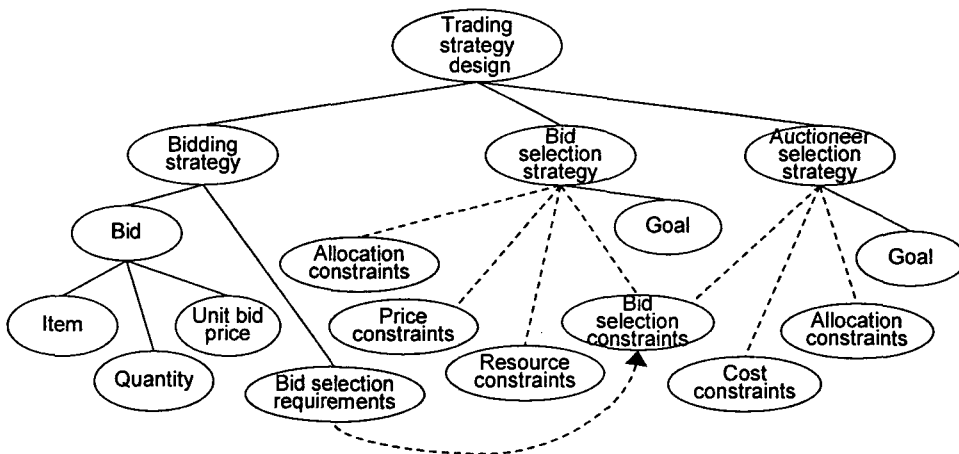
Trading strategy design

Bidding strategy

Bid selection strategy

Auctioneer selection strategy

Bid

Allocation constraints

Goal

Goal

Item

Quantity

Unit bid price

Price constraints

Bid selection constraints

Allocation constraints

Resource constraints

Bid selection requirements

Cost constraints